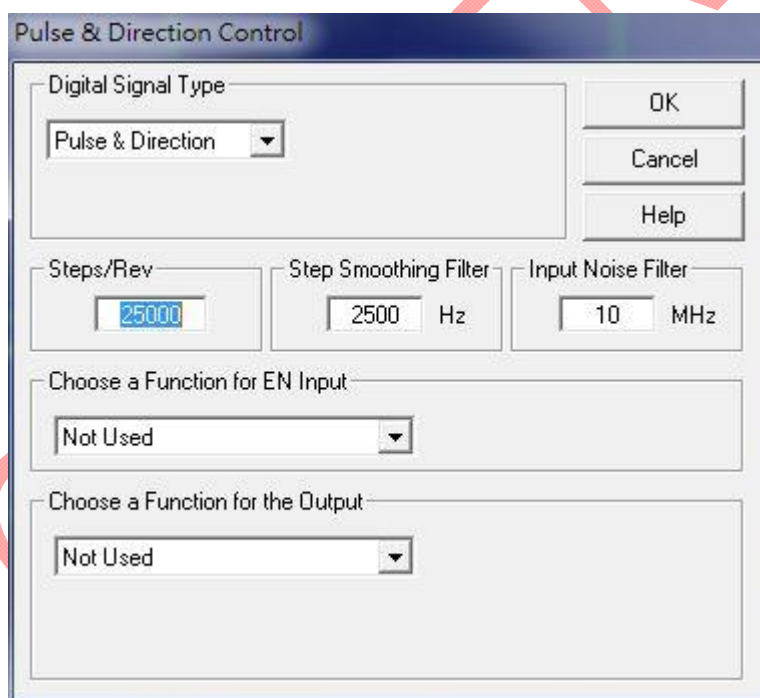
Pulse & Direction Control

Digital Signal Type

Pulse & Direction

OK

Cancel

Help

Steps/Rev

25000

Step Smoothing Filter

2500 Hz

Input Noise Filter

10 MHz

Choose a Function for EN Input

Not Used

Choose a Function for the Output

Not Used